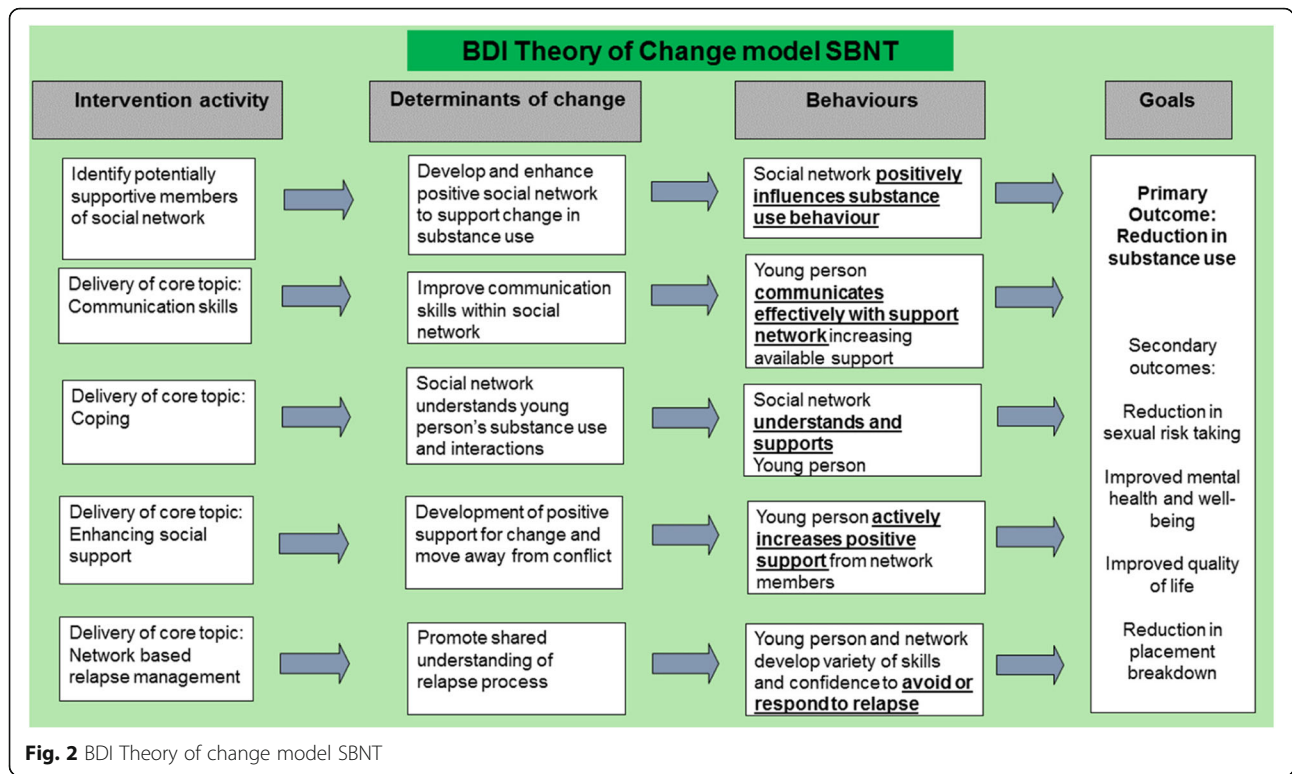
BDI Theory of Change model SBNT

Intervention activity

Determinants of change

Behaviours

Goals

Identify potentially supportive members of social network

Develop and enhance positive social network to support change in substance use

Social network positively influences substance use behaviour

Delivery of core topic: Communication skills

Improve communication skills within social network

Young person communicates effectively with support network increasing available support

Delivery of core topic: Coping

Social network understands young person's substance use and interactions

Social network understands and supports Young person

Delivery of core topic: Enhancing social support

Development of positive support for change and move away from conflict

Young person actively increases positive support from network members

Delivery of core topic: Network based relapse management

Promote shared understanding of relapse process

Young person and network develop variety of skills and confidence to avoid or respond to relapse

Primary Outcome: Reduction in substance use

Secondary outcomes:

Reduction in sexual risk taking

Improved mental health and well-being

Improved quality of life

Reduction in placement breakdown

Fig. 2 BDI Theory of change model SBNT